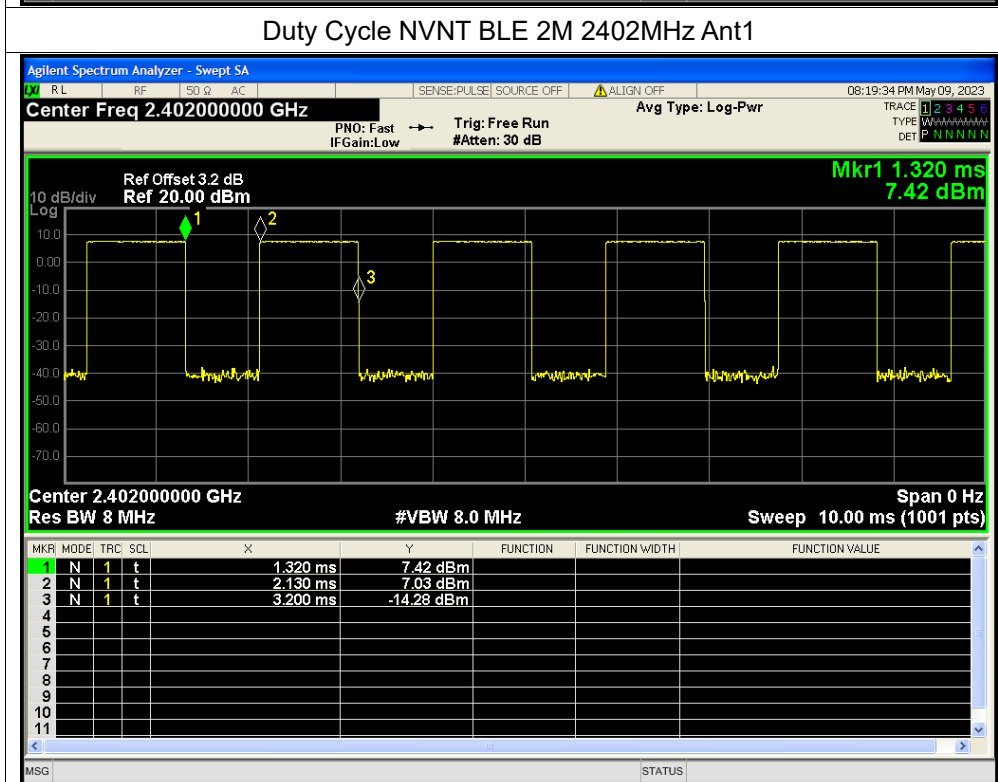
Duty Cycle NVNT BLE 2M 2402MHz Ant1

Agilent Spectrum Analyzer - Swept SA

RL RF 50 Ω AC SENSE:PULSE SOURCE OFF ALIGN OFF 08:19:34 PM May 09, 2023

Center Freq 2.402000000 GHz

PNO: Fast IFGain:Low Trig: Free Run #Atten: 30 dB Avg Type: Log-Pwr

TRACE 1 2 3 4 5 6 TYPE W W W W W W DET P N N N N N

Ref Offset 3.2 dB
10 dB/div Ref 20.00 dBm
Log

Mkr1 1.320 ms
7.42 dBm

10.0
0.00
-10.0
-20.0
-30.0
-40.0
-50.0
-60.0
-70.0

1 2 3

Center 2.402000000 GHz Span 0 Hz
Res BW 8 MHz #VBW 8.0 MHz Sweep 10.00 ms (1001 pts)

| MKR | MODE | TRC | SCL | X | Y | FUNCTION | FUNCTION WIDTH | FUNCTION VALUE |
|---|---|---|---|---|---|---|---|---|
| 1 | N | 1 | t | 1.320 ms | 7.42 dBm | | | |
| 2 | N | 1 | t | 2.130 ms | 7.03 dBm | | | |
| 3 | N | 1 | t | 3.200 ms | -14.28 dBm | | | |
| 4 | | | | | | | | |
| 5 | | | | | | | | |
| 6 | | | | | | | | |
| 7 | | | | | | | | |
| 8 | | | | | | | | |
| 9 | | | | | | | | |
| 10 | | | | | | | | |
| 11 | | | | | | | | |

MSG STATUS